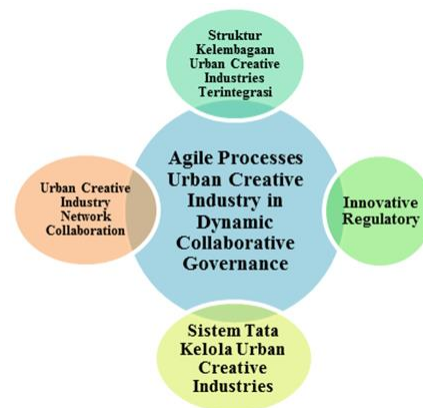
Struktur Kelembagaan Urban Creative Industries Terintegrasi

Urban Creative Industry Network Collaboration

Agile Processes Urban Creative Industry in Dynamic Collaborative Governance

Innovative Regulatory

Sistem Tata Kelola Urban Creative Industries